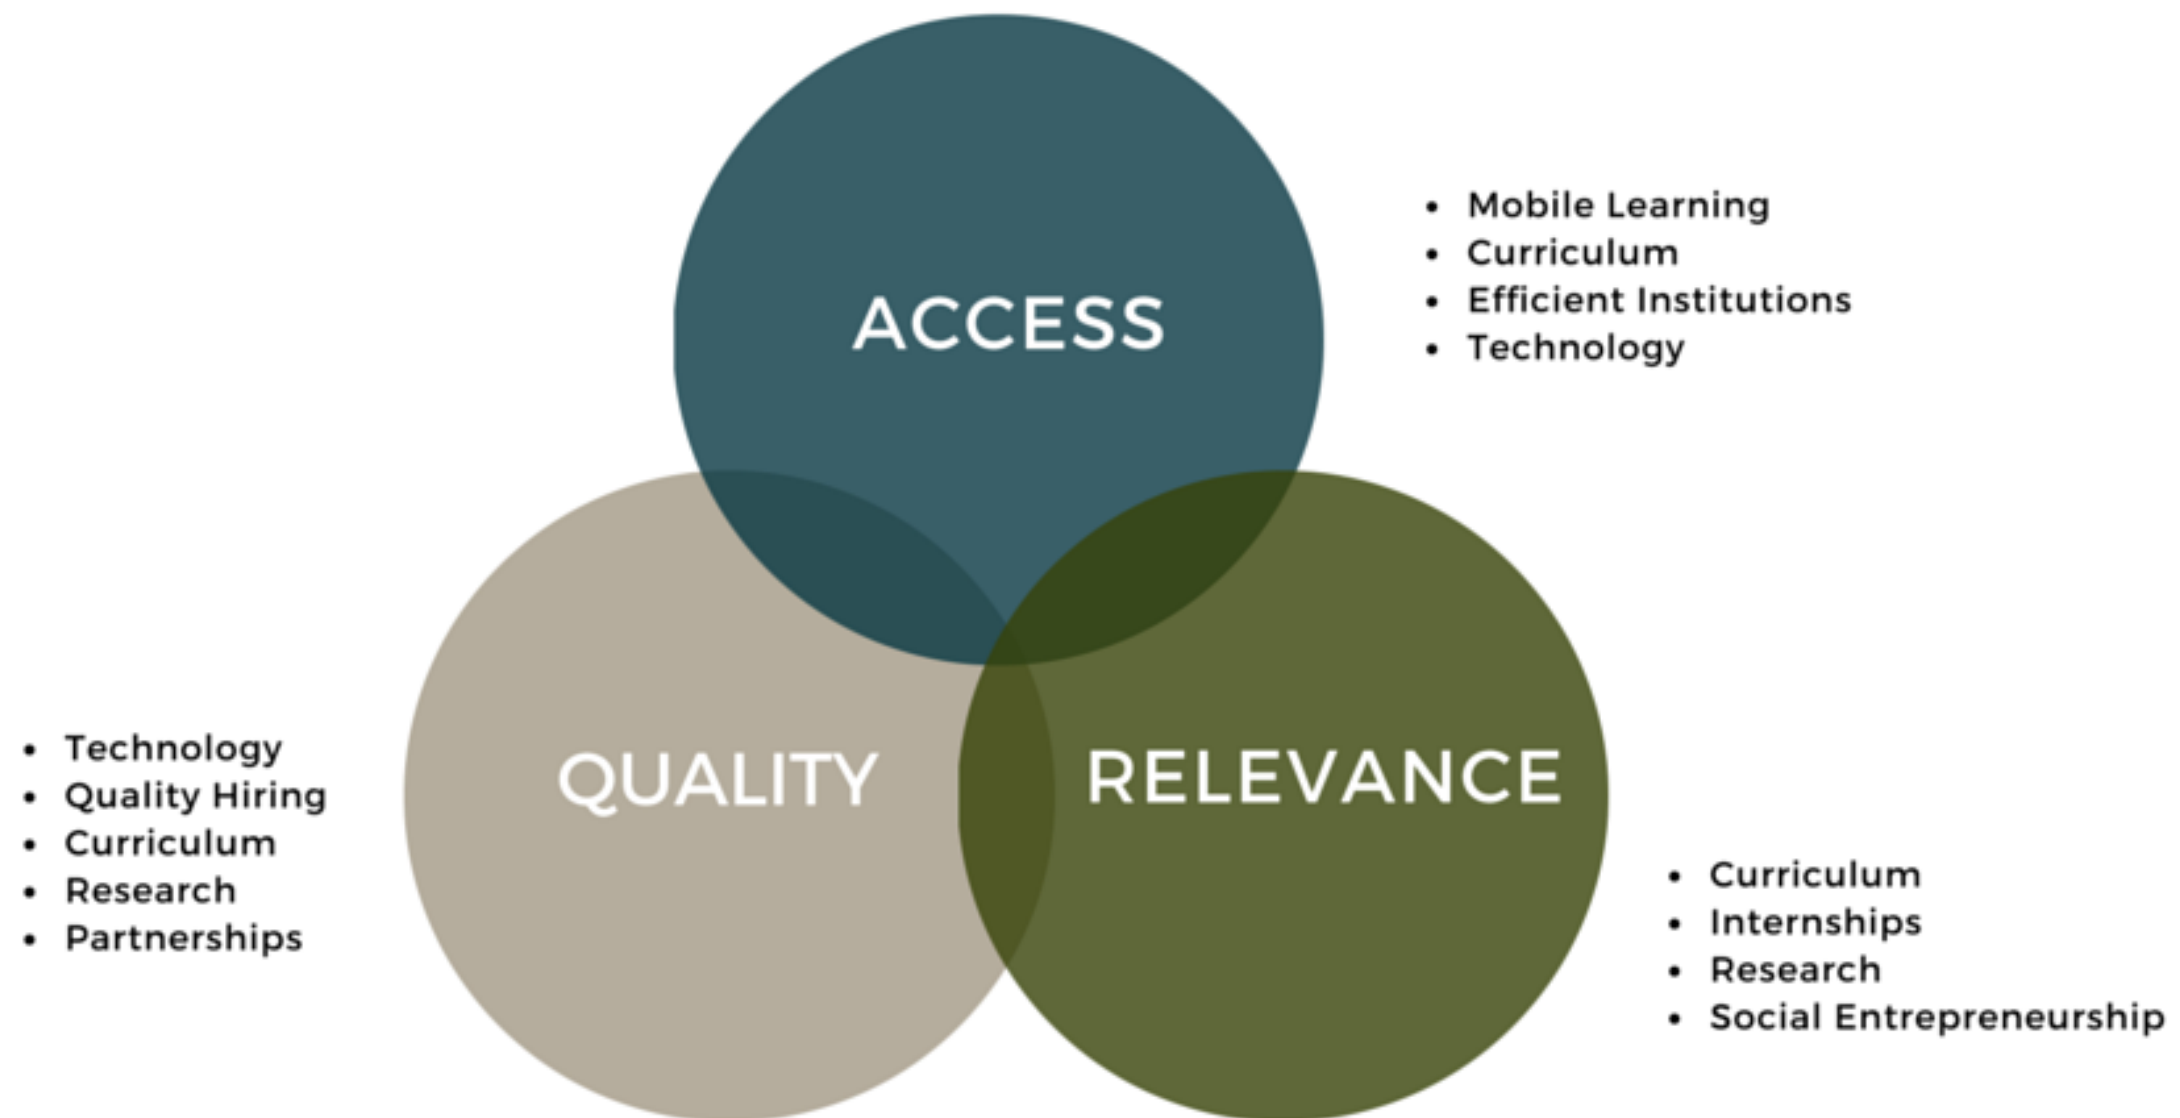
ACCESS

- Mobile Learning
- Curriculum
- Efficient Institutions
- Technology

QUALITY

RELEVANCE

- Technology
- Quality Hiring
- Curriculum
- Research
- Partnerships

- Curriculum
- Internships
- Research
- Social Entrepreneurship